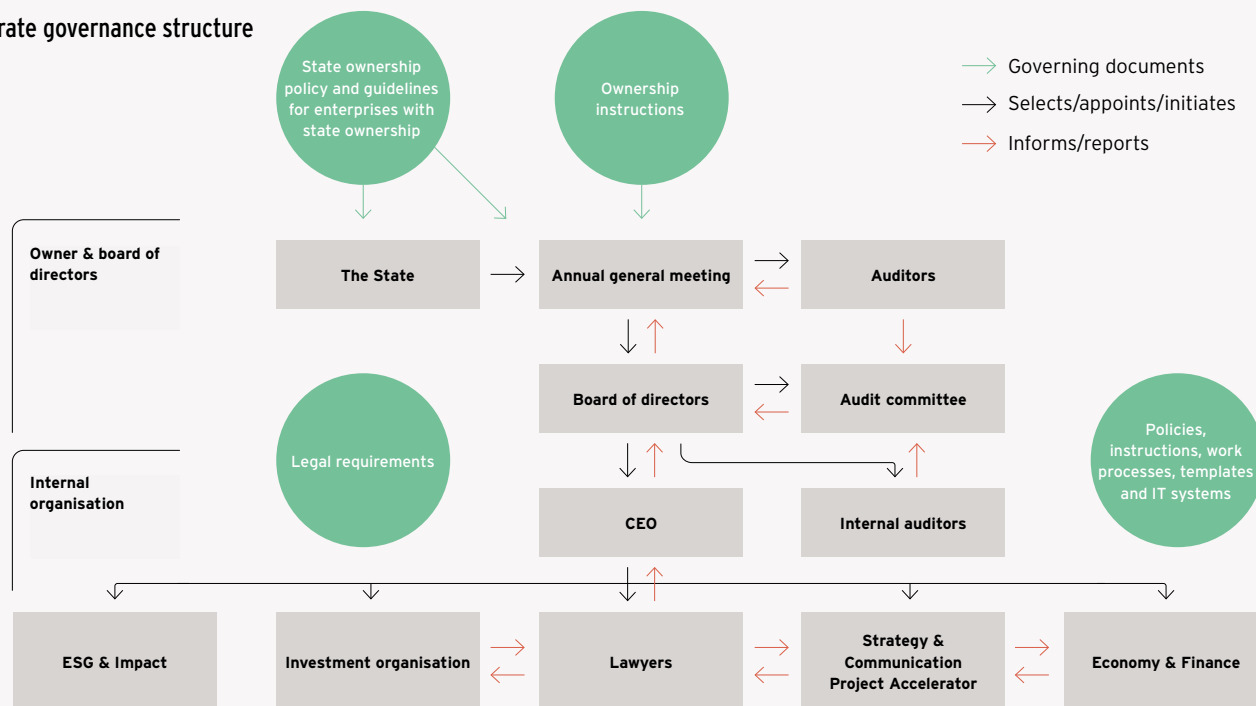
rate governance structure

State ownership policy and guidelines for enterprises with state ownership

Ownership instructions

Governing documents
Selects/appoints/initiates
Informs/reports

Owner & board of directors

The State

Annual general meeting

Auditors

Board of directors

Audit committee

Legal requirements

Policies, instructions, work processes, templates and IT systems

Internal organisation

CEO

Internal auditors

ESG & Impact

Investment organisation

Lawyers

Strategy & Communication Project Accelerator

Economy & Finance